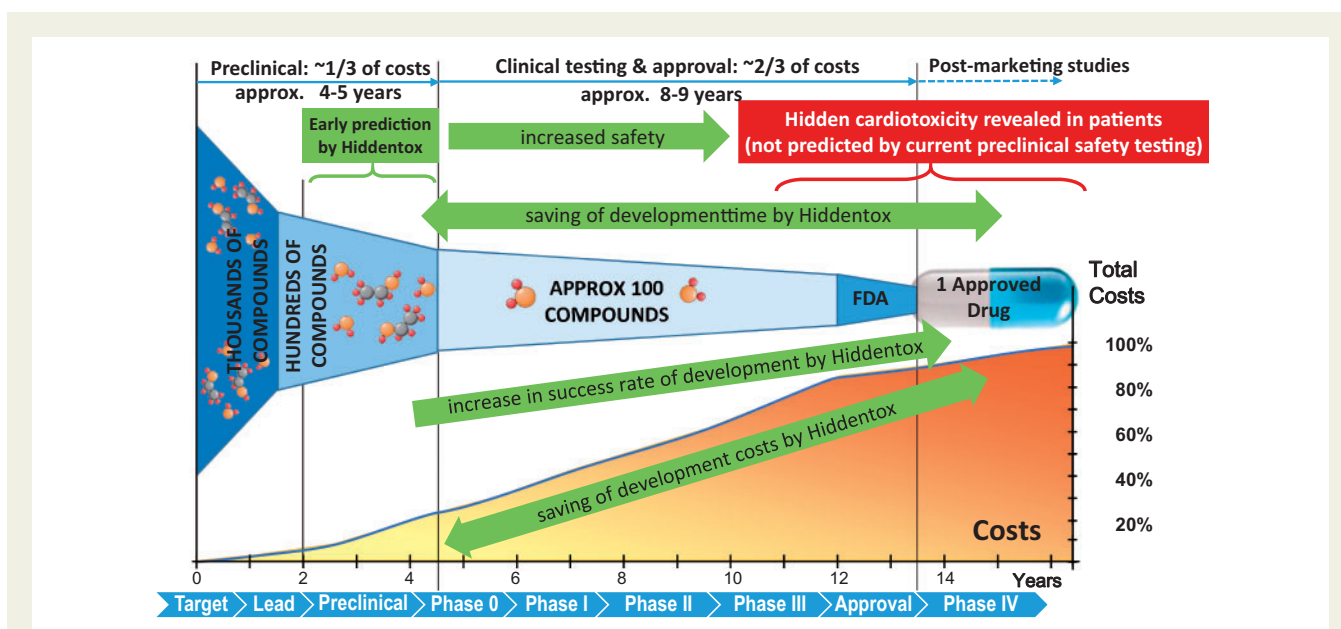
Preclinical: ~1/3 of costs approx. 4-5 years

Clinical testing & approval: ~2/3 of costs approx. 8-9 years

Post-marketing studies

Early prediction by Hiddentox

increased safety

Hidden cardiotoxicity revealed in patients (not predicted by current preclinical safety testing)

saving of developmenttime by Hiddentox

THOUSANDS OF COMPOUNDS

HUNDREDS OF COMPOUNDS

APPROX 100 COMPOUNDS

FDA

1 Approved Drug

Total Costs

100%

80%

60%

40%

20%

increase in success rate of development by Hiddentox

saving of development costs by Hiddentox

Costs

0 2 4 6 8 10 12 14 Years

Target Lead Preclinical Phase 0 Phase I Phase II Phase III Approval Phase IV